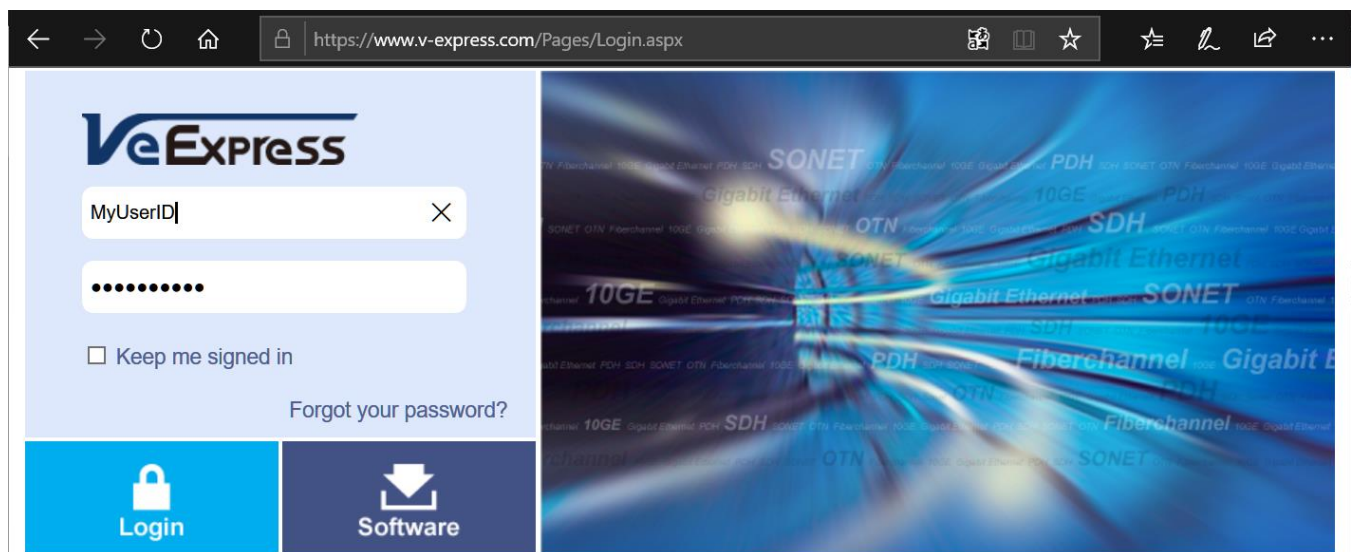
https://www.v-express.com/Pages/Login.aspx

VeExpress

MyUserID

••••••••••

Keep me signed in

Forgot your password?

Login

Software

SONET PDH SDH SONET OTN Fiberchannel 10GE Gigabit Ethernet

Gigabit Ethernet 10GE PDH

OTN SDH

SONET Gigabit Ethernet

10GE Gigabit Ethernet SONET

SDH 10GE

PDH Fiberchannel Gigabit E

OTN PDH

10GE SDH Fiberchannel

OTN SONET